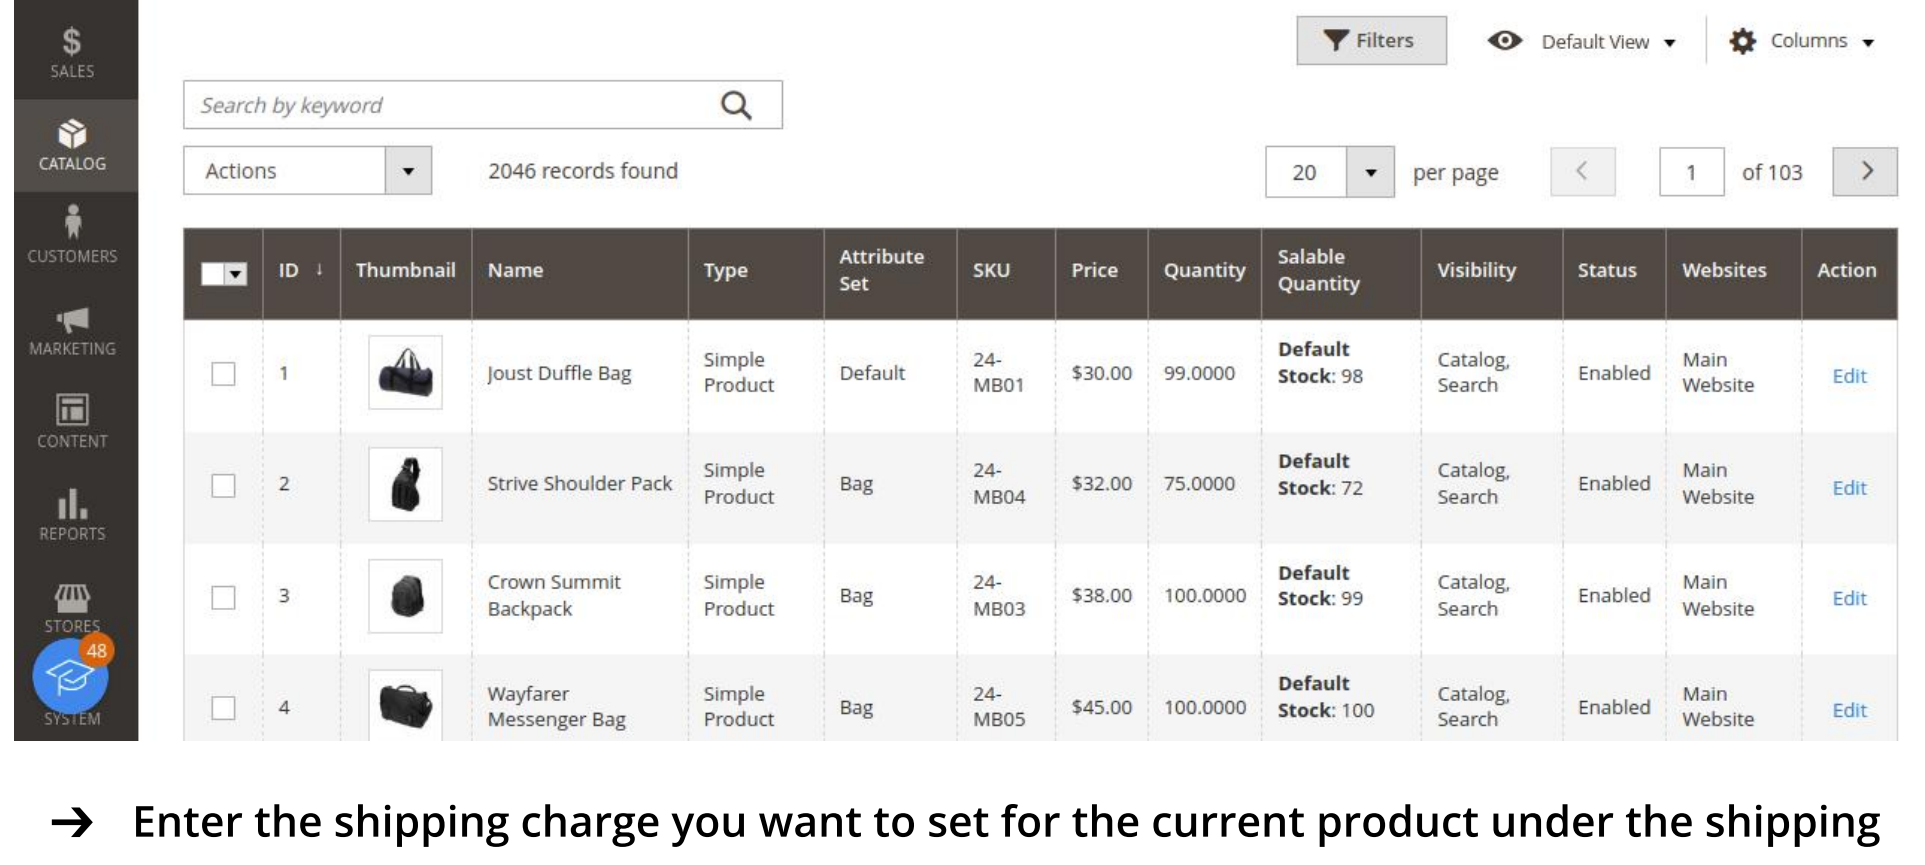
$ SALES

CATALOG

CUSTOMERS

MARKETING

CONTENT

REPORTS

STORES

48

SYSTEM

Filters

Default View

Columns

Search by keyword

Actions

2046 records found

20

per page

1

of 103

| | ID | Thumbnail | Name | Type | Attribute Set | SKU | Price | Quantity | Salable Quantity | Visibility | Status | Websites | Action |
|---|---|---|---|---|---|---|---|---|---|---|---|---|---|
| | 1 | | Joust Duffle Bag | Simple Product | Default | 24-MB01 | $30.00 | 99.0000 | **Default Stock**: 98 | Catalog, Search | Enabled | Main Website | Edit |
| | 2 | | Strive Shoulder Pack | Simple Product | Bag | 24-MB04 | $32.00 | 75.0000 | **Default Stock**: 72 | Catalog, Search | Enabled | Main Website | Edit |
| | 3 | | Crown Summit Backpack | Simple Product | Bag | 24-MB03 | $38.00 | 100.0000 | **Default Stock**: 99 | Catalog, Search | Enabled | Main Website | Edit |
| | 4 | | Wayfarer Messenger Bag | Simple Product | Bag | 24-MB05 | $45.00 | 100.0000 | **Default Stock**: 100 | Catalog, Search | Enabled | Main Website | Edit |

→ Enter the shipping charge you want to set for the current product under the shipping